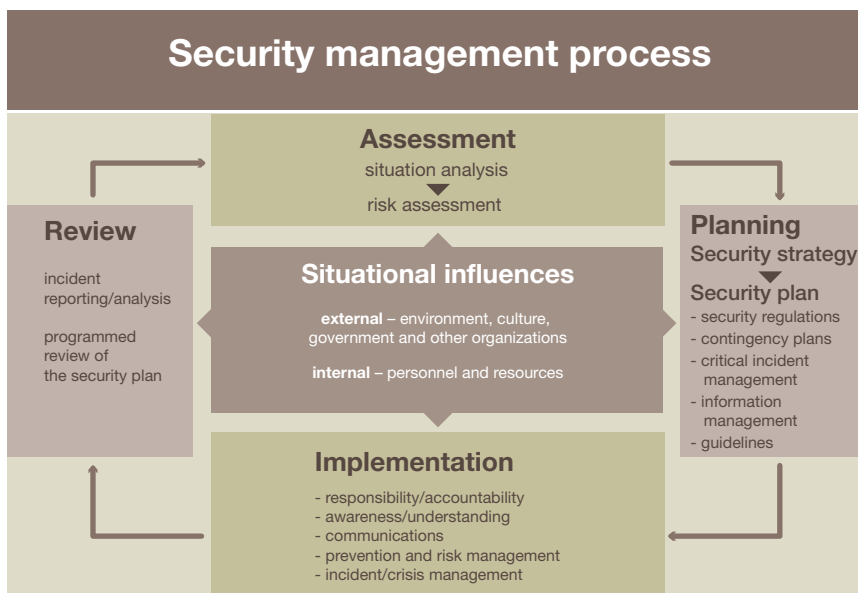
Security management process

Assessment
situation analysis
risk assessment

Review
incident reporting/analysis

programmed review of the security plan

Situational influences
external – environment, culture, government and other organizations
internal – personnel and resources

Planning
Security strategy
Security plan
- security regulations
- contingency plans
- critical incident management
- information management
- guidelines

Implementation
- responsibility/accountability
- awareness/understanding
- communications
- prevention and risk management
- incident/crisis management